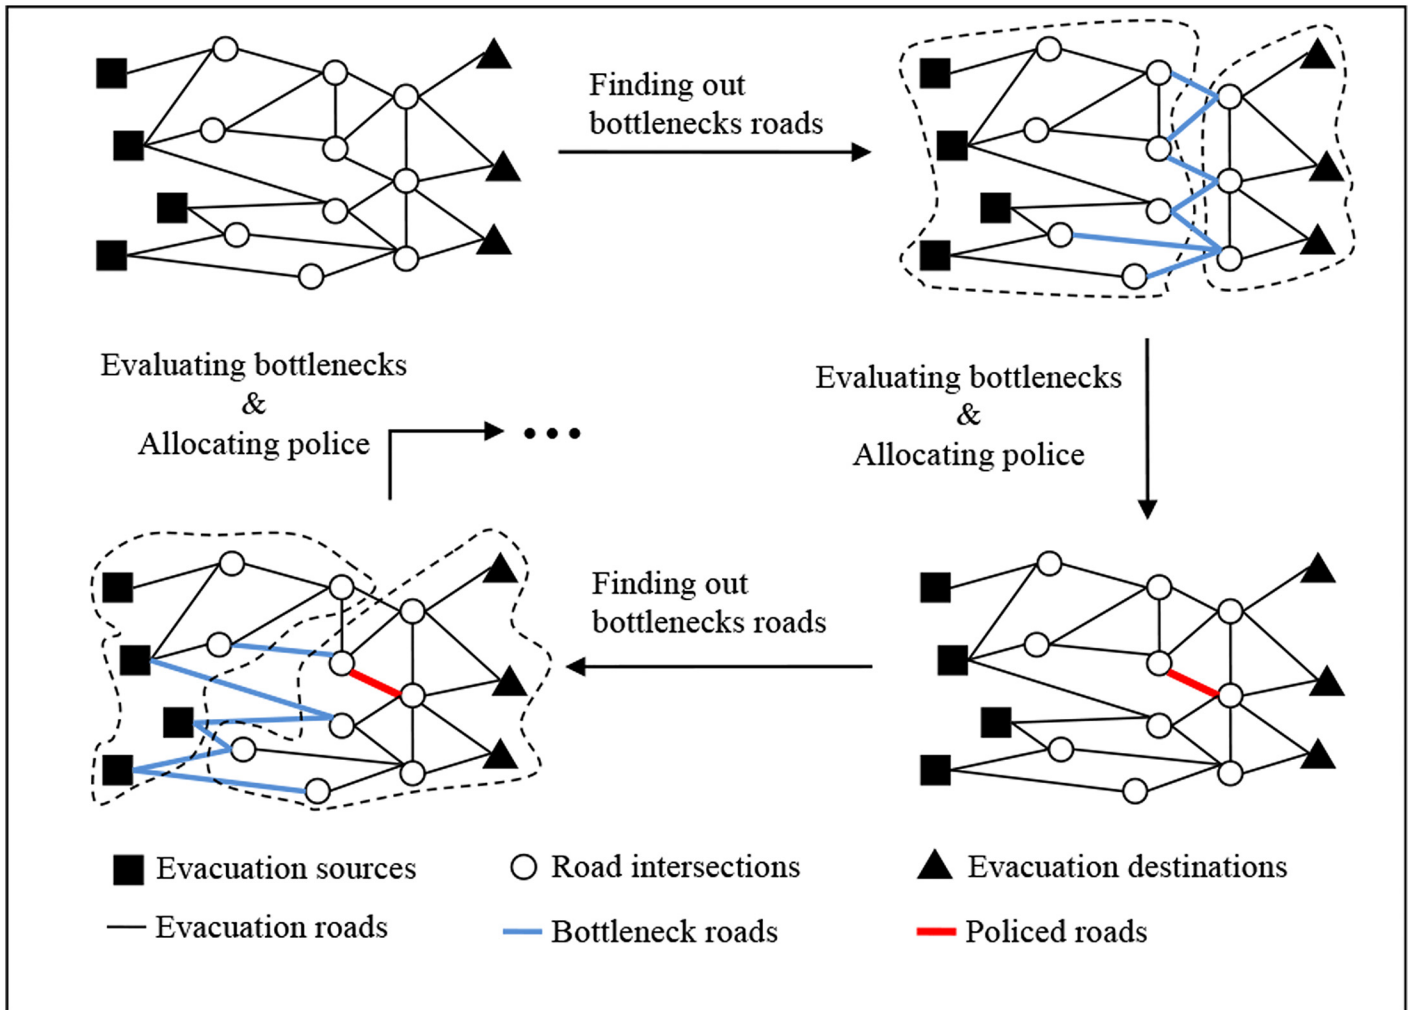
Finding out bottlenecks roads

Evaluating bottlenecks
&
Allocating police

Evaluating bottlenecks
&
Allocating police

• • •

Finding out bottlenecks roads

Evacuation sources
Road intersections
Evacuation destinations
Evacuation roads
Bottleneck roads
Policed roads